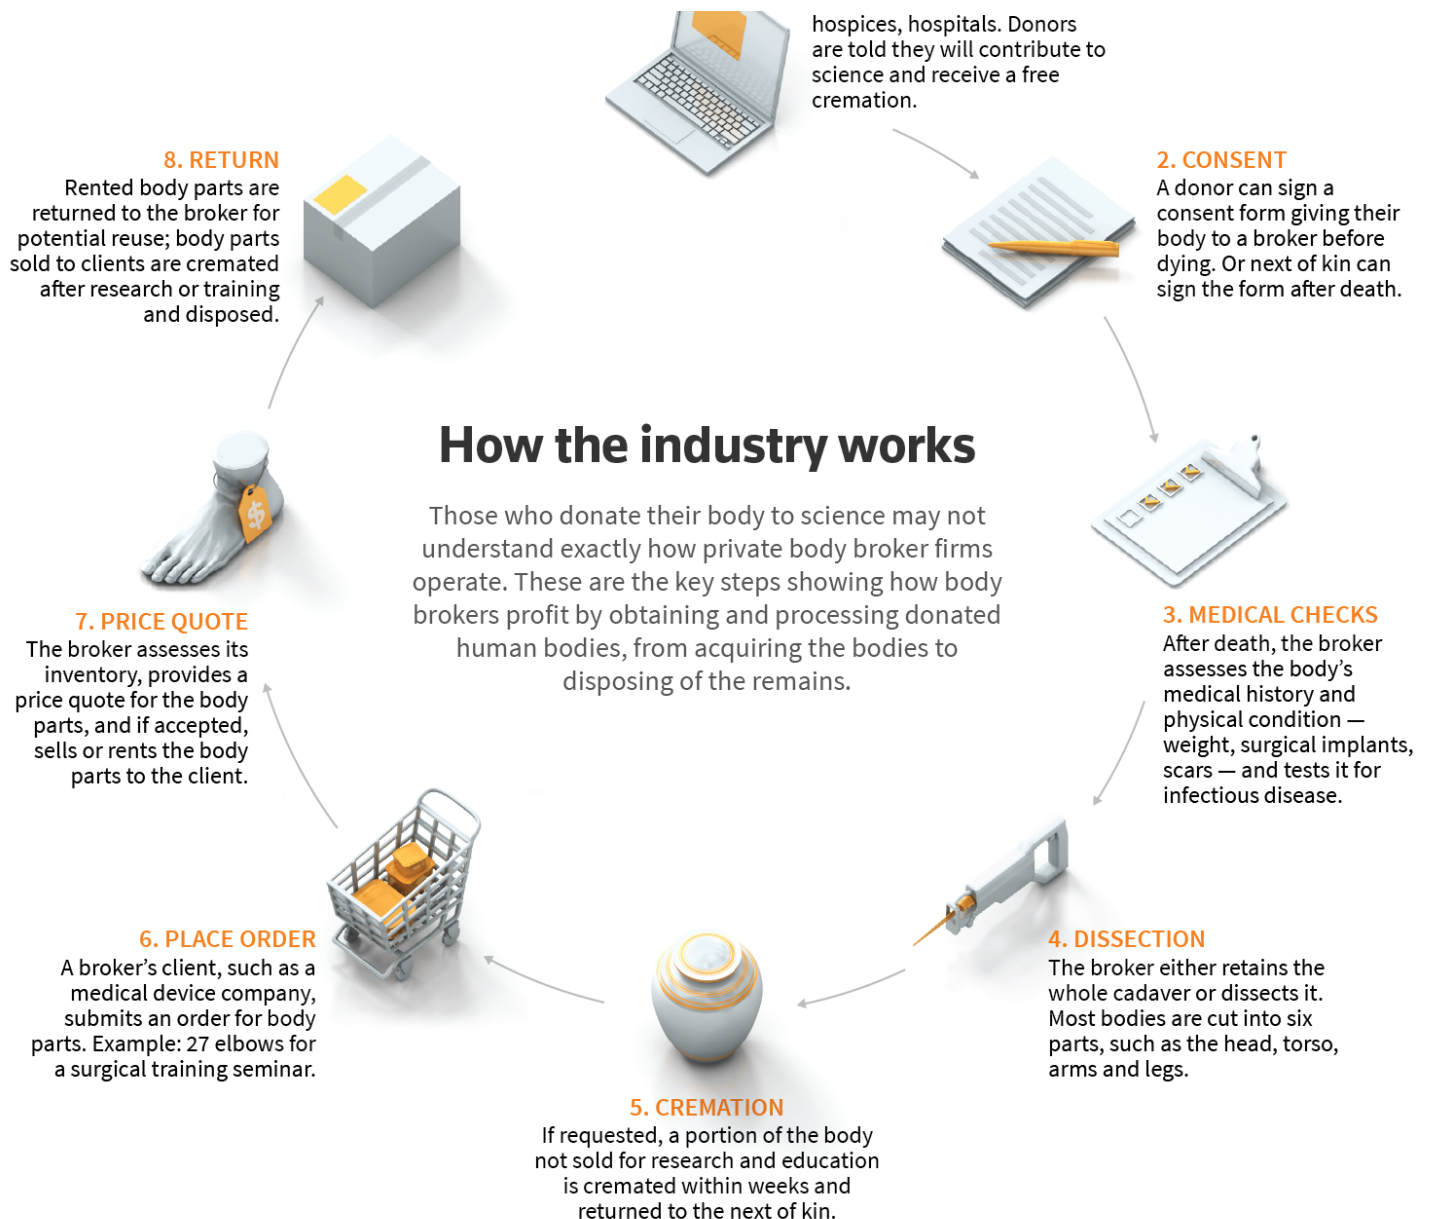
hospices, hospitals. Donors are told they will contribute to science and receive a free cremation.

2. CONSENT
A donor can sign a consent form giving their body to a broker before dying. Or next of kin can sign the form after death.

How the industry works

Those who donate their body to science may not understand exactly how private body broker firms operate. These are the key steps showing how body brokers profit by obtaining and processing donated human bodies, from acquiring the bodies to disposing of the remains.

3. MEDICAL CHECKS
After death, the broker assesses the body's medical history and physical condition — weight, surgical implants, scars — and tests it for infectious disease.

4. DISSECTION
The broker either retains the whole cadaver or dissects it. Most bodies are cut into six parts, such as the head, torso, arms and legs.

5. CREMATION
If requested, a portion of the body not sold for research and education is cremated within weeks and returned to the next of kin.

6. PLACE ORDER
A broker's client, such as a medical device company, submits an order for body parts. Example: 27 elbows for a surgical training seminar.

7. PRICE QUOTE
The broker assesses its inventory, provides a price quote for the body parts, and if accepted, sells or rents the body parts to the client.

$

8. RETURN
Rented body parts are returned to the broker for potential reuse; body parts sold to clients are cremated after research or training and disposed.